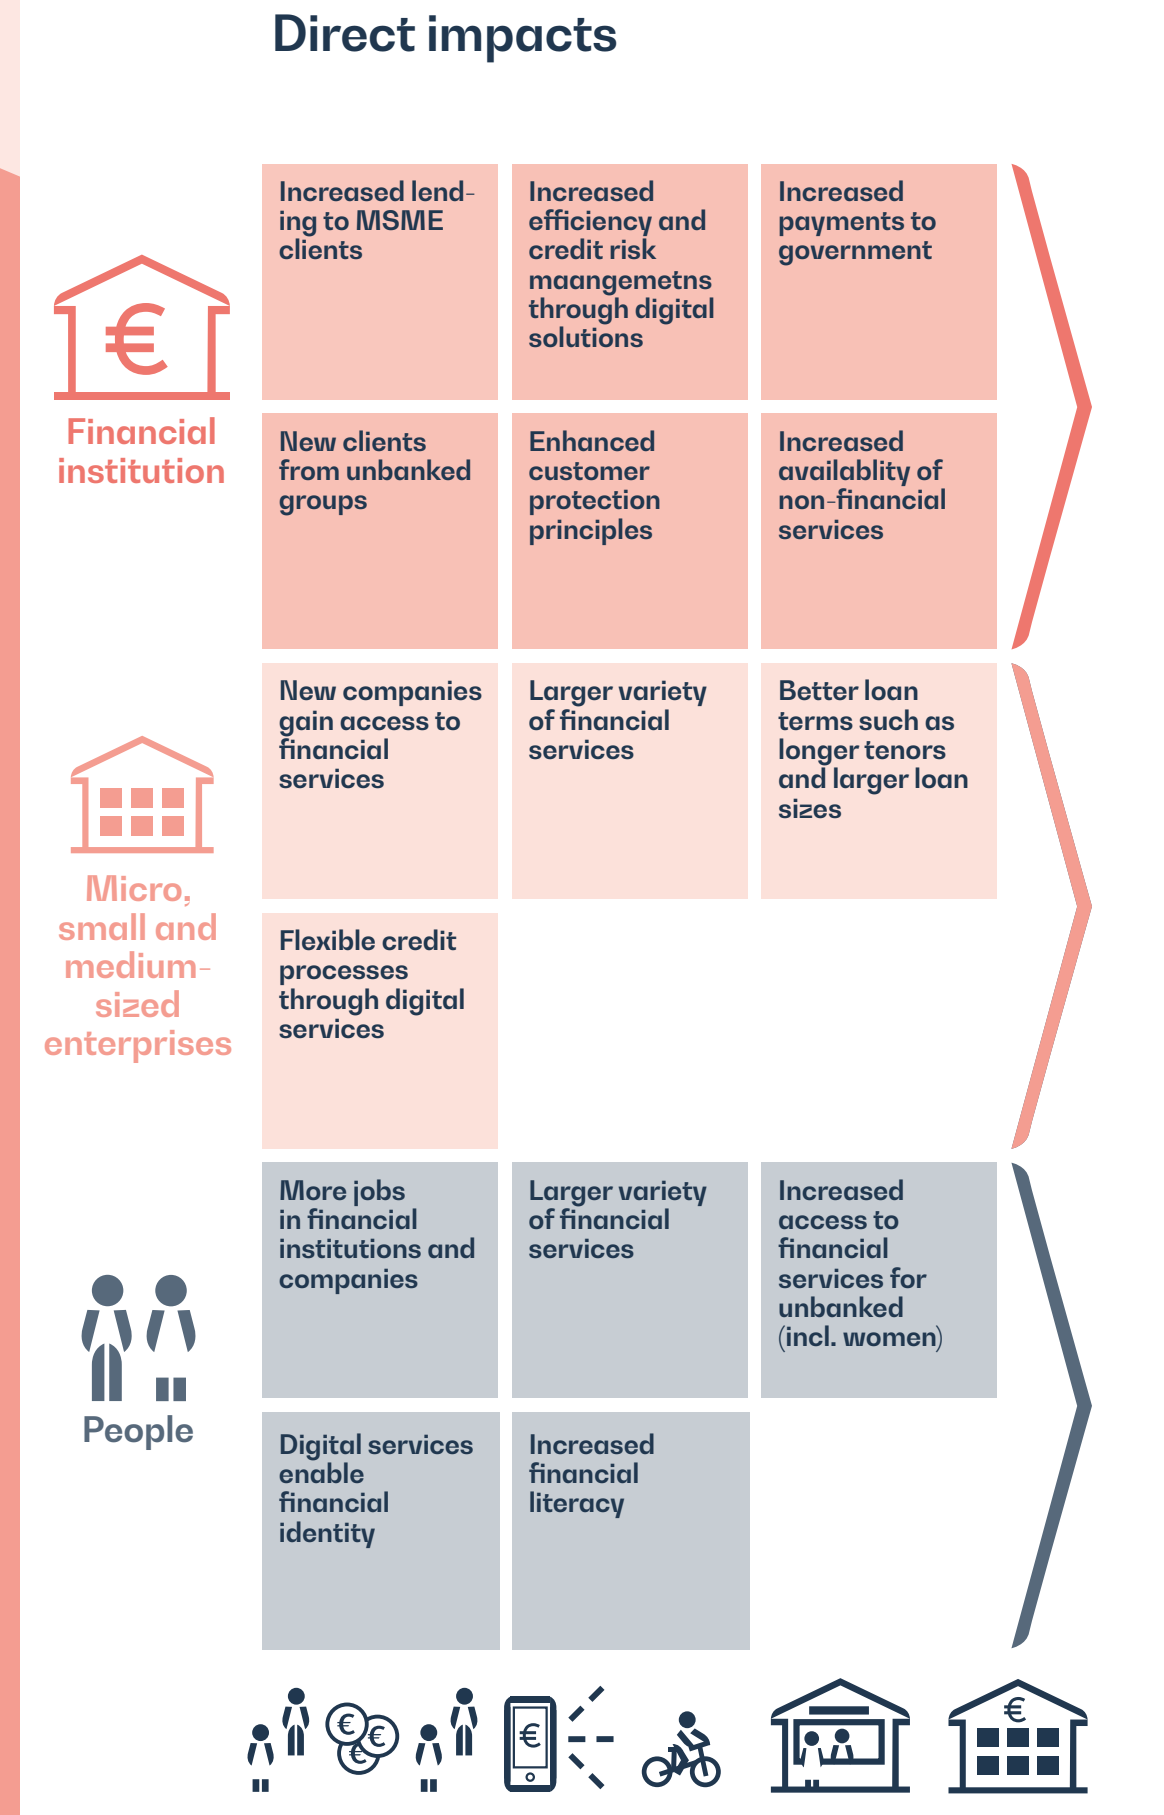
Direct impacts

€

Financial institution

Increased lending to MSME clients

Increased efficiency and credit risk maangemetns through digital solutions

Increased payments to government

New clients from unbanked groups

Enhanced customer protection principles

Increased availablity of non-financial services

Micro, small and medium-sized enterprises

New companies gain access to financial services

Larger variety of financial services

Better loan terms such as longer tenors and larger loan sizes

Flexible credit processes through digital services

People

More jobs in financial institutions and companies

Larger variety of financial services

Increased access to financial services for unbanked (incl. women)

Digital services enable financial identity

Increased financial literacy

€ € €

€

€